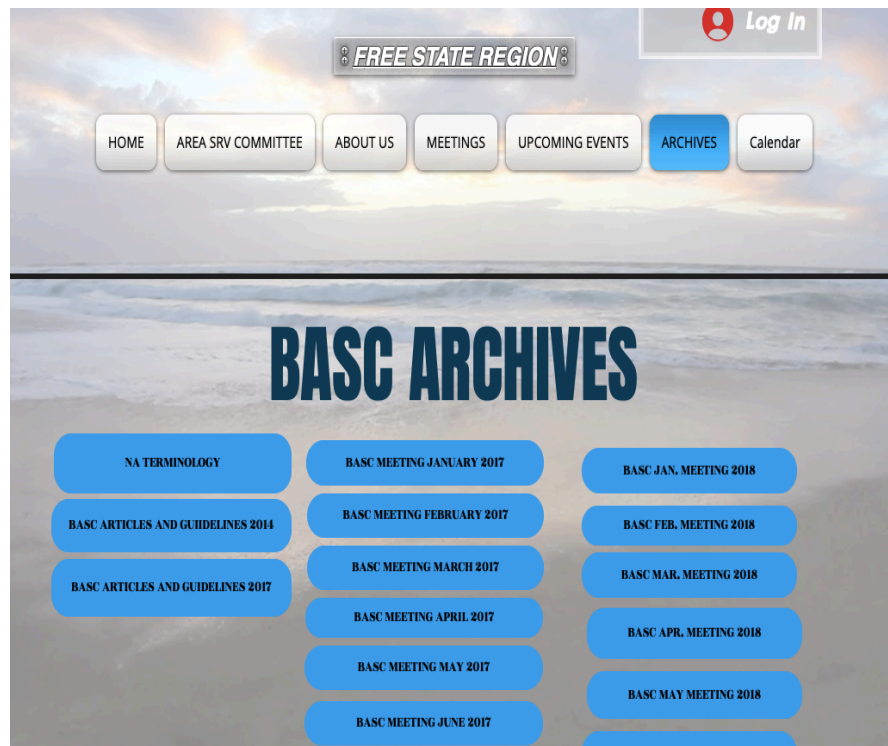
Log In

FREE STATE REGION

HOME
AREA SRV COMMITTEE
ABOUT US
MEETINGS
UPCOMING EVENTS
ARCHIVES
Calendar

BASC ARCHIVES

NA TERMINOLOGY
BASC ARTICLES AND GUIIDELINES 2014
BASC ARTICLES AND GUIDELINES 2017

BASC MEETING JANUARY 2017
BASC MEETING FEBRUARY 2017
BASC MEETING MARCH 2017
BASC MEETING APRIL 2017
BASC MEETING MAY 2017
BASC MEETING JUNE 2017

BASC JAN. MEETING 2018
BASC FEB. MEETING 2018
BASC MAR. MEETING 2018
BASC APR. MEETING 2018
BASC MAY MEETING 2018